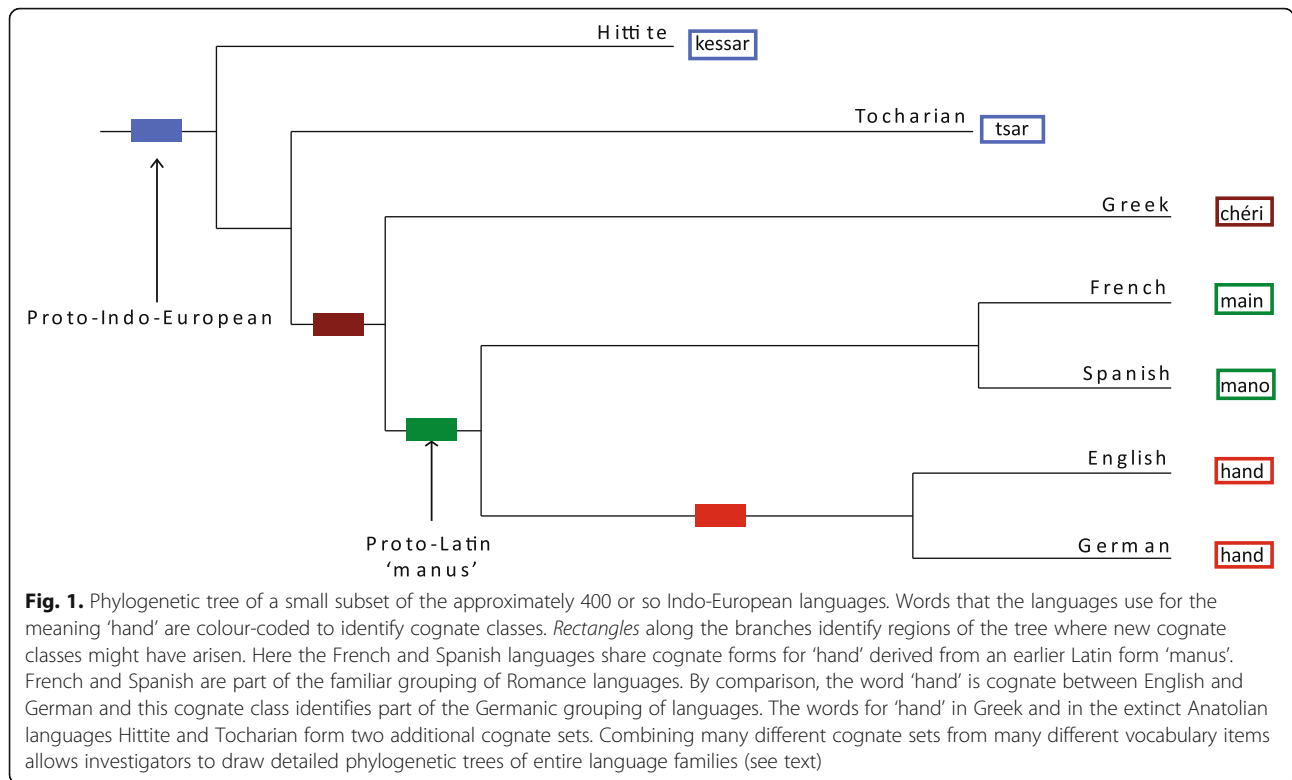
Hittite
kessar
Tocharian
tsar
Greek
chéri
French
main
Spanish
mano
English
hand
German
hand
Proto-Indo-European
Proto-Latin
'manus'

**Fig. 1.** Phylogenetic tree of a small subset of the approximately 400 or so Indo-European languages. Words that the languages use for the meaning 'hand' are colour-coded to identify cognate classes. *Rectangles* along the branches identify regions of the tree where new cognate classes might have arisen. Here the French and Spanish languages share cognate forms for 'hand' derived from an earlier Latin form 'manus'. French and Spanish are part of the familiar grouping of Romance languages. By comparison, the word 'hand' is cognate between English and German and this cognate class identifies part of the Germanic grouping of languages. The words for 'hand' in Greek and in the extinct Anatolian languages Hittite and Tocharian form two additional cognate sets. Combining many different cognate sets from many different vocabulary items allows investigators to draw detailed phylogenetic trees of entire language families (see text)